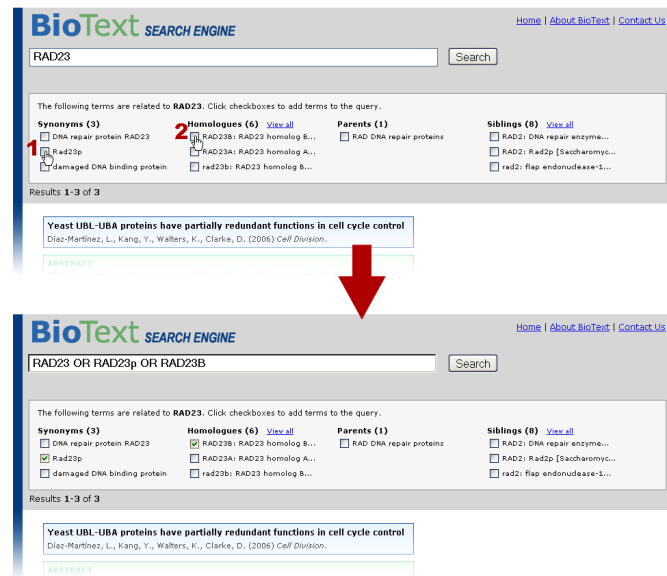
BioText SEARCH ENGINE

Home | About BioText | Contact Us

RAD23

Search

The following terms are related to RAD23. Click checkboxes to add terms to the query.

Synonyms (3)
DNA repair protein RAD23
Rad23p
damaged DNA binding protein

Homologues (6) View all
RAD23B: RAD23 homolog B...
RAD23A: RAD23 homolog A...
rad23b: RAD23 homolog B...

Parents (1)
RAD DNA repair proteins

Siblings (8) View all
RAD2: DNA repair enzyme...
RAD2: Rad2p [Saccharomyc...
rad2: flap endonuclease-1...

1

2

Results 1-3 of 3

Yeast UBL-UBA proteins have partially redundant functions in cell cycle control
Díaz-Martínez, L., Kang, Y., Walters, K., Clarke, D. (2006) Cell Division.

ABSTRACT

BioText SEARCH ENGINE

Home | About BioText | Contact Us

RAD23 OR RAD23p OR RAD23B

Search

The following terms are related to RAD23. Click checkboxes to add terms to the query.

Synonyms (3)
DNA repair protein RAD23
Rad23p
damaged DNA binding protein

Homologues (6) View all
RAD23B: RAD23 homolog B...
RAD23A: RAD23 homolog A...
rad23b: RAD23 homolog B...

Parents (1)
RAD DNA repair proteins

Siblings (8) View all
RAD2: DNA repair enzyme...
RAD2: Rad2p [Saccharomyc...
rad2: flap endonuclease-1...

Results 1-3 of 3

Yeast UBL-UBA proteins have partially redundant functions in cell cycle control
Díaz-Martínez, L., Kang, Y., Walters, K., Clarke, D. (2006) Cell Division.

ABSTRACT